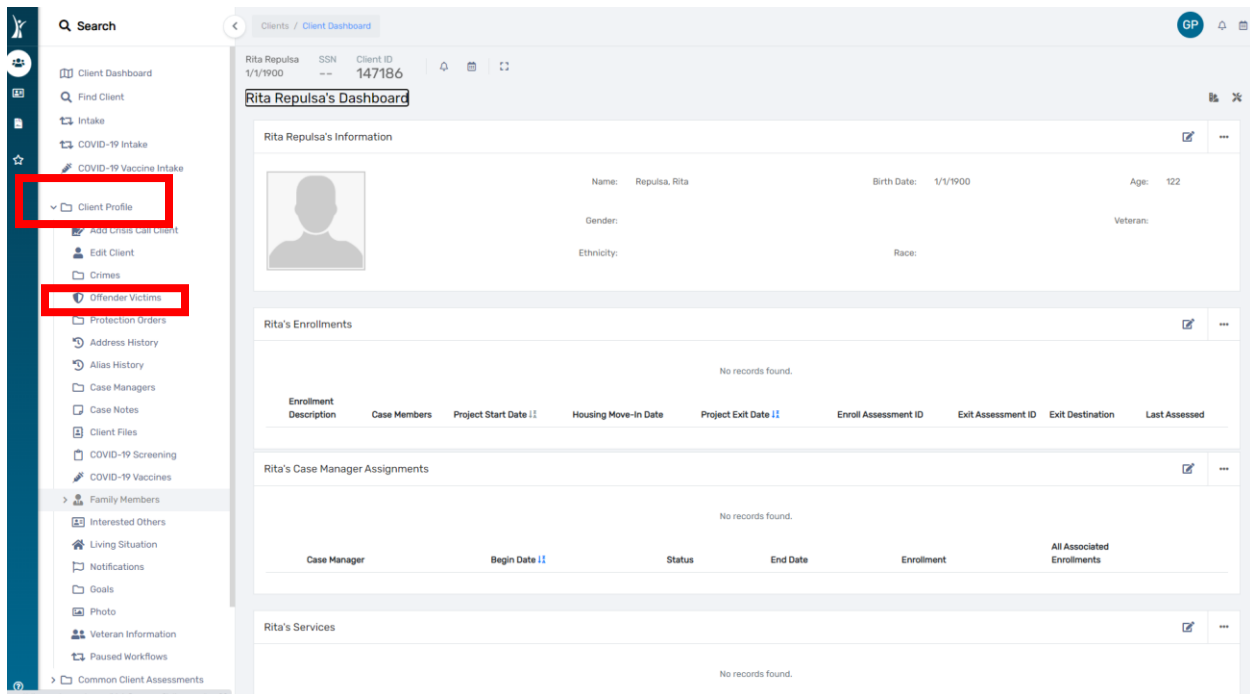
Search

Client Dashboard
Find Client
Intake
COVID-19 Intake
COVID-19 Vaccine Intake
Client Profile
Add Crisis Call Client
Edit Client
Crimes
Offender Victims
Protection Orders
Address History
Alias History
Case Managers
Case Notes
Client Files
COVID-19 Screening
COVID-19 Vaccines
Family Members
Interested Others
Living Situation
Notifications
Goals
Photo
Veteran Information
Paused Workflows
Common Client Assessments

Clients / Client Dashboard

GP

Rita Repulsa 1/1/1900 SSN -- Client ID 147186

Rita Repulsa's Dashboard

Rita Repulsa's Information

Name: Repulsa, Rita
Birth Date: 1/1/1900
Age: 122
Gender:
Veteran:
Ethnicity:
Race:

Rita's Enrollments

No records found.

| Enrollment Description | Case Members | Project Start Date | Housing Move-In Date | Project Exit Date | Enroll Assessment ID | Exit Assessment ID | Exit Destination | Last Assessed |
|---|---|---|---|---|---|---|---|---|

Rita's Case Manager Assignments

No records found.

| Case Manager | Begin Date | Status | End Date | Enrollment | All Associated Enrollments |
|---|---|---|---|---|---|

Rita's Services

No records found.